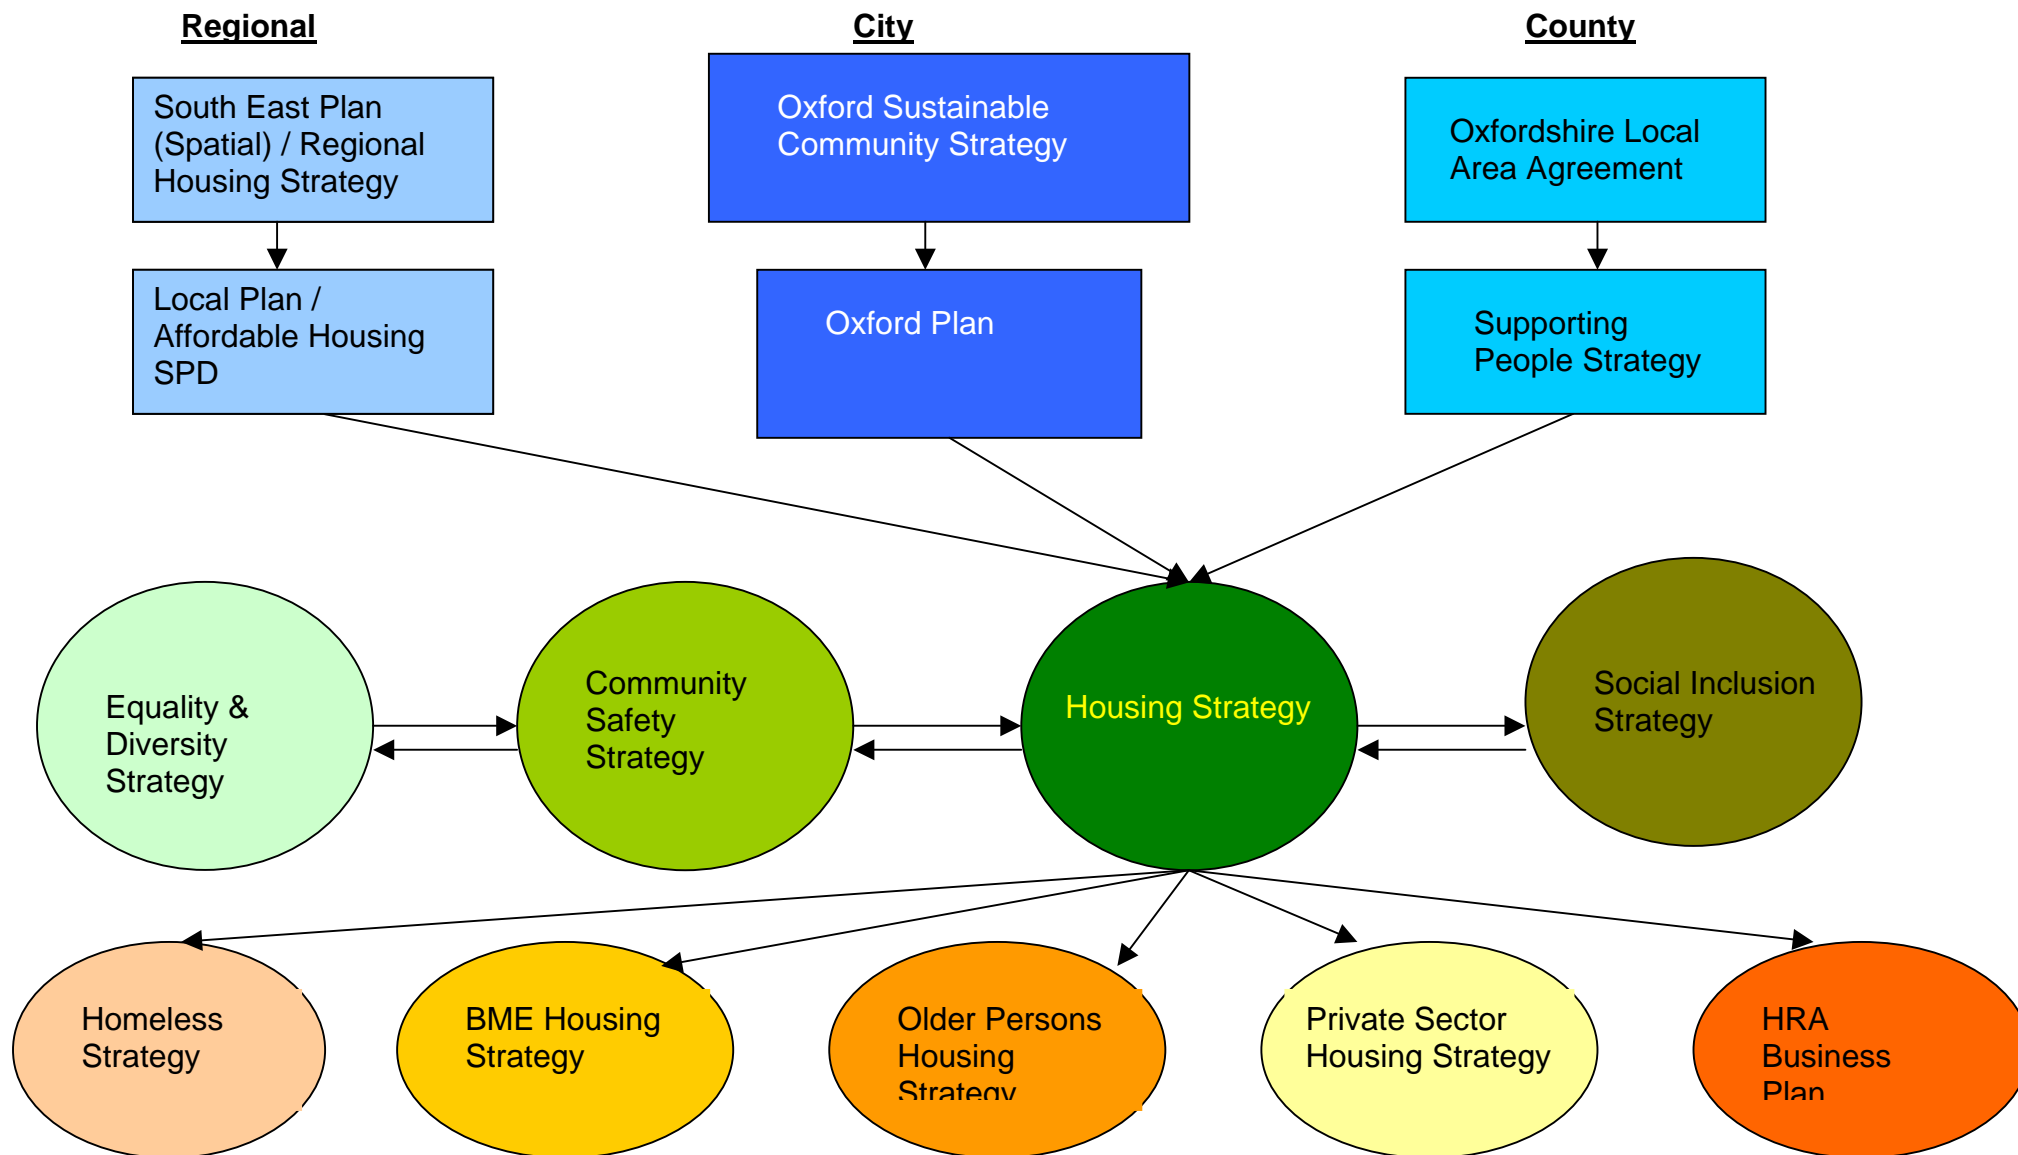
Regional

South East Plan (Spatial) / Regional Housing Strategy

Local Plan / Affordable Housing SPD

City

Oxford Sustainable Community Strategy

Oxford Plan

County

Oxfordshire Local Area Agreement

Supporting People Strategy

Equality & Diversity Strategy

Community Safety Strategy

Housing Strategy

Social Inclusion Strategy

Homeless Strategy

BME Housing Strategy

Older Persons Housing Strategy

Private Sector Housing Strategy

HRA Business Plan